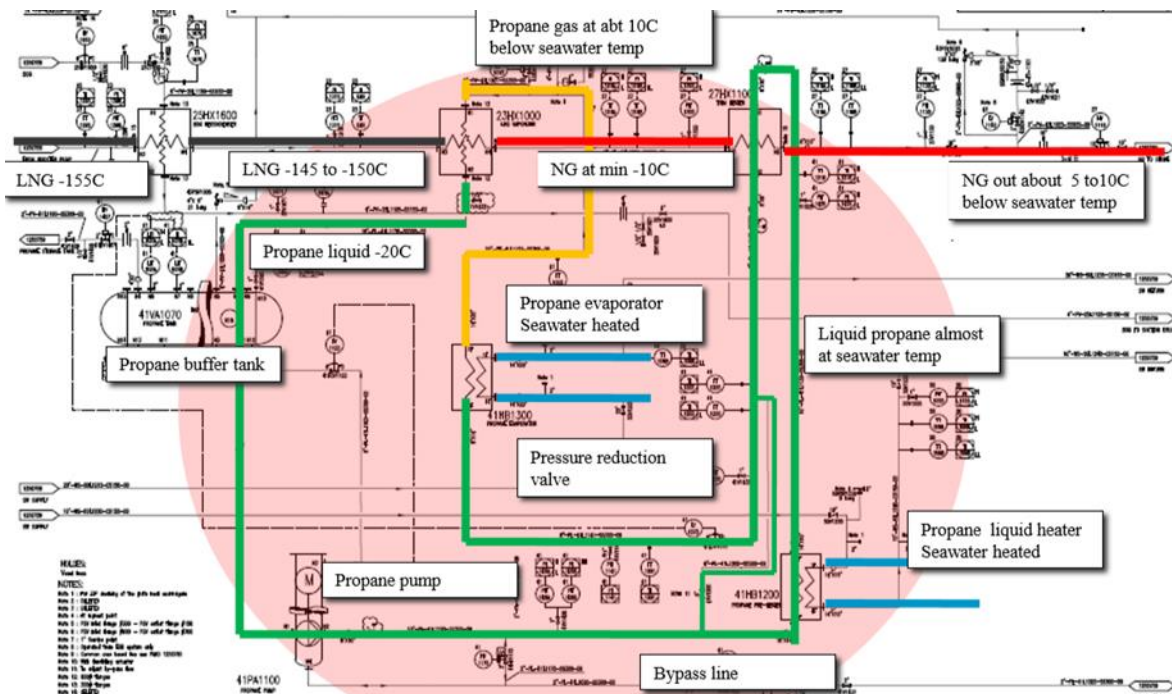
Propane gas at abt 10C below seawater temp

25HX1600

23HX1000

27HX1100

LNG -155C

LNG -145 to -150C

NG at min -10C

NG out about 5 to10C below seawater temp

Propane liquid -20C

41VA1070

Propane buffer tank

Propane evaporator Seawater heated

Liquid propane almost at seawater temp

41HB1300

Pressure reduction valve

Propane liquid heater Seawater heated

41HB1200

M

Propane pump

41PA1100

Bypass line

HOLDS:

NOTES: